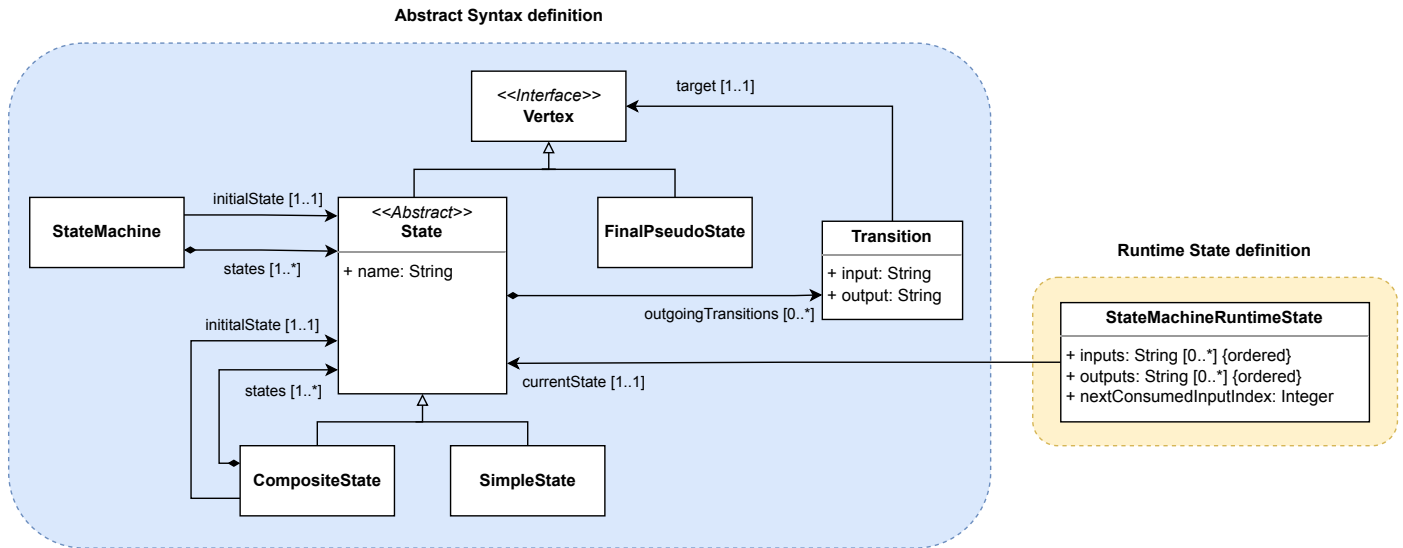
Abstract Syntax definition

<<Interface>>
Vertex

target [1..1]

StateMachine

initialState [1..1]

states [1..*]

<<Abstract>>
State

+ name: String

FinalPseudoState

Transition

+ input: String
+ output: String

outgoingTransitions [0..*]

inititalState [1..1]

states [1..*]

currentState [1..1]

CompositeState

SimpleState

Runtime State definition

StateMachineRuntimeState

+ inputs: String [0..*] {ordered}
+ outputs: String [0..*] {ordered}
+ nextConsumedInputIndex: Integer